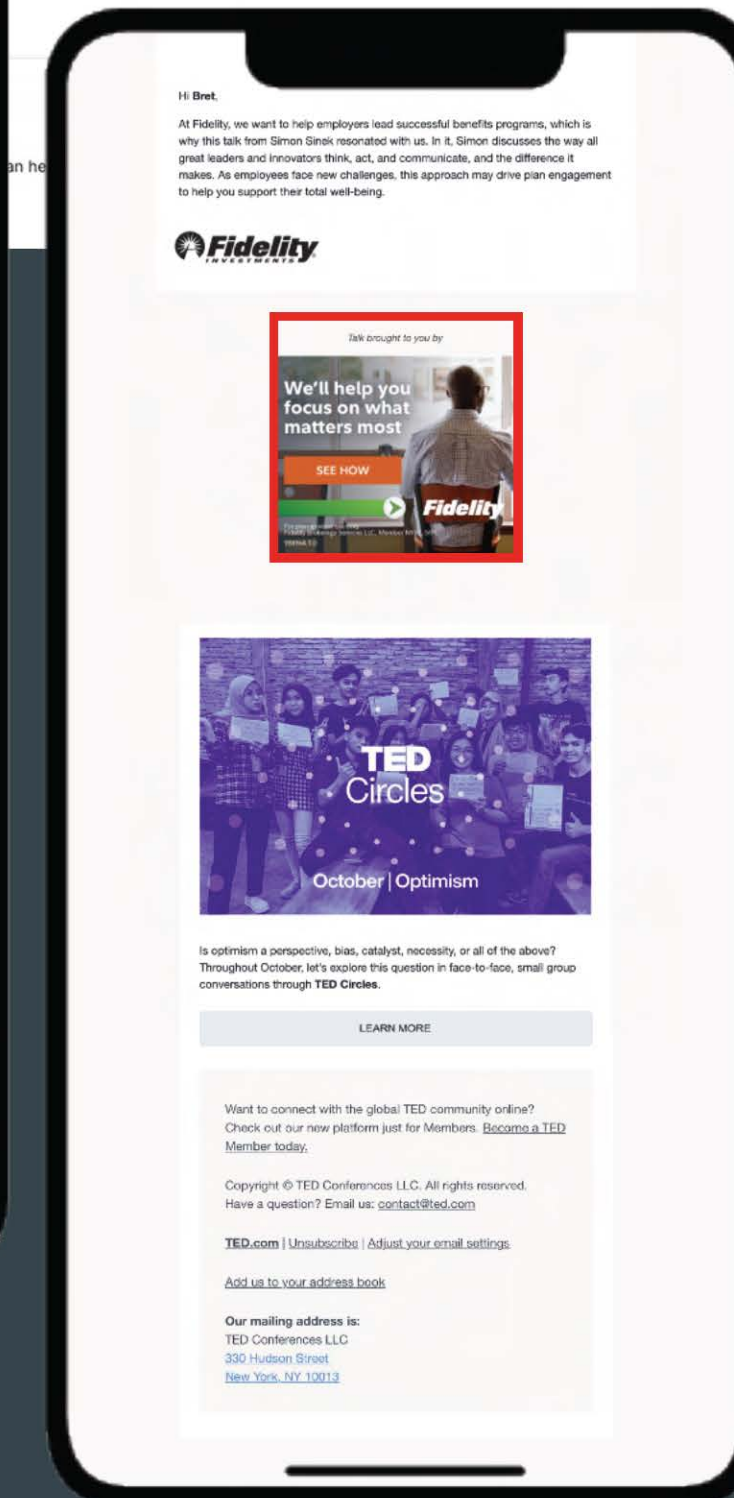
an he

Hi **Bret**,

At Fidelity, we want to help employers lead successful benefits programs, which is why this talk from Simon Sinek resonated with us. In it, Simon discusses the way all great leaders and innovators think, act, and communicate, and the difference it makes. As employees face new challenges, this approach may drive plan engagement to help you support their total well-being.

Fidelity INVESTMENTS

Talk brought to you by

We'll help you focus on what matters most

SEE HOW

Fidelity

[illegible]

TED Circles

October | Optimism

Is optimism a perspective, bias, catalyst, necessity, or all of the above? Throughout October, let's explore this question in face-to-face, small group conversations through **TED Circles**.

LEARN MORE

Want to connect with the global TED community online? Check out our new platform just for Members. Become a TED Member today.

Copyright © TED Conferences LLC. All rights reserved.
Have a question? Email us: contact@ted.com

TED.com | Unsubscribe | Adjust your email settings

Add us to your address book

**Our mailing address is:**
TED Conferences LLC
330 Hudson Street
New York, NY 10013